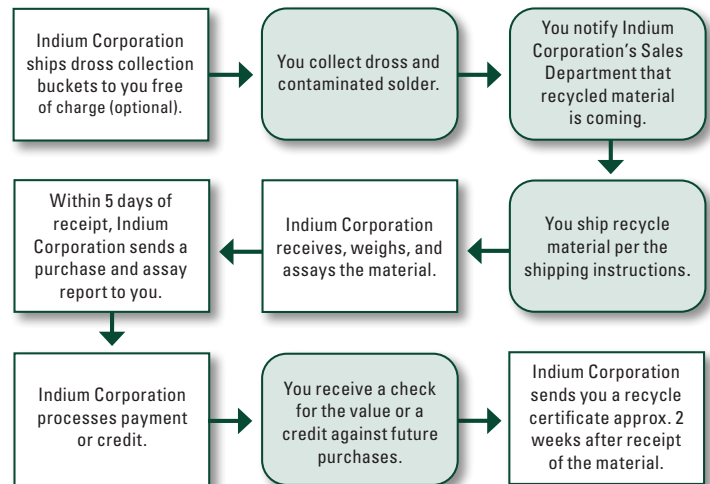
Indium Corporation ships dross collection buckets to you free of charge (optional).

You collect dross and contaminated solder.

You notify Indium Corporation's Sales Department that recycled material is coming.

You ship recycle material per the shipping instructions.

Indium Corporation receives, weighs, and assays the material.

Within 5 days of receipt, Indium Corporation sends a purchase and assay report to you.

Indium Corporation processes payment or credit.

You receive a check for the value or a credit against future purchases.

Indium Corporation sends you a recycle certificate approx. 2 weeks after receipt of the material.